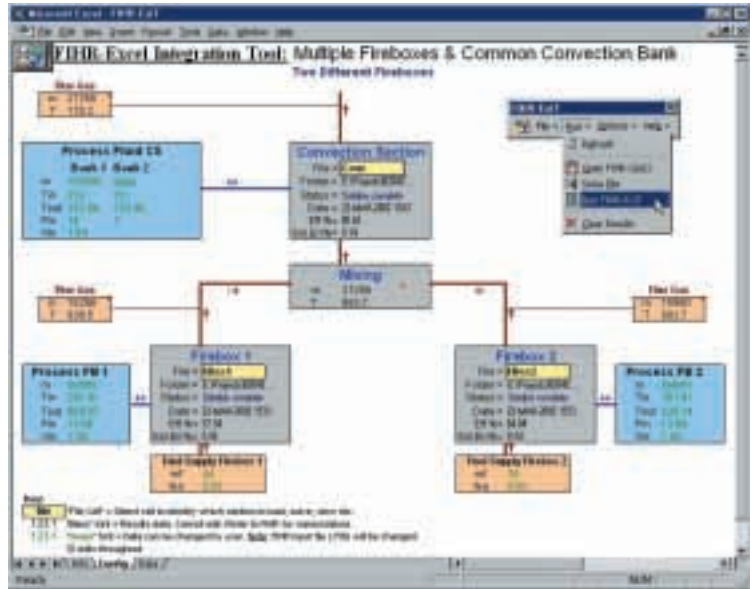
FIHR-Excel Integration Tool: Multiple Fireboxes & Common Convection Bank

Two Different Fireboxes

Flue Gas

Process Fluid CS

Bank 1 Bank 2

Convection Section

Mixing

Flue Gas

Flue Gas

Firebox 1

Firebox 2

Process FB 1

Process FB 2

Fuel Supply Firebox 1

Fuel Supply Firebox 2

Refresh

Open FIHR Case

Save File

Run FIHR-Excel

Clear Results

File

Run

Options

Help

Ready

NUM

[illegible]